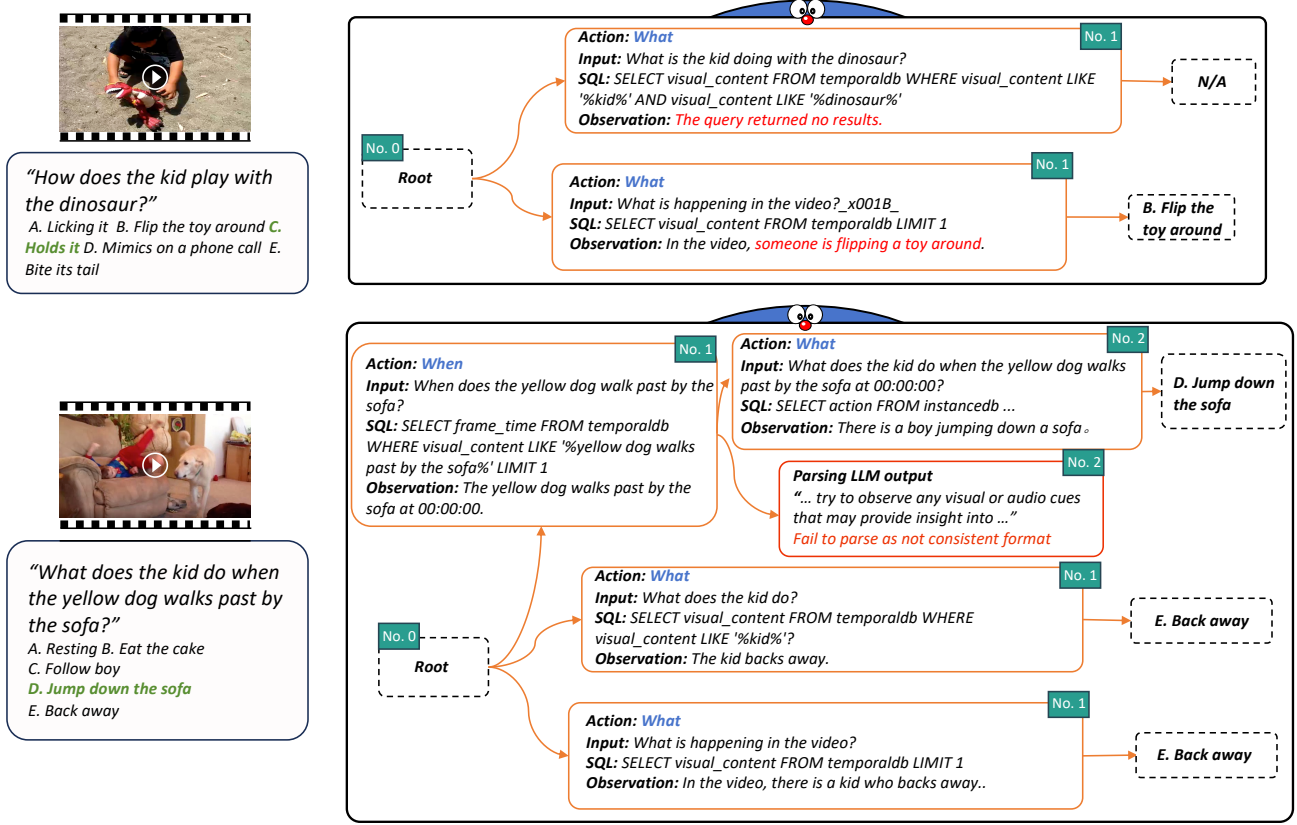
"How does the kid play with the dinosaur?"
A. Licking it B. Flip the toy around C. Holds it D. Mimics on a phone call E. Bite its tail

No. 0
Root

No. 1
Action: What
Input: What is the kid doing with the dinosaur?
SQL: SELECT visual_content FROM temporaldb WHERE visual_content LIKE '%kid%' AND visual_content LIKE '%dinosaur%'
Observation: The query returned no results.

N/A

No. 1
Action: What
Input: What is happening in the video?_x001B_
SQL: SELECT visual_content FROM temporaldb LIMIT 1
Observation: In the video, someone is flipping a toy around.

B. Flip the toy around

"What does the kid do when the yellow dog walks past by the sofa?"
A. Resting B. Eat the cake
C. Follow boy
D. Jump down the sofa
E. Back away

No. 1
Action: When
Input: When does the yellow dog walk past by the sofa?
SQL: SELECT frame_time FROM temporaldb WHERE visual_content LIKE '%yellow dog walks past by the sofa%' LIMIT 1
Observation: The yellow dog walks past by the sofa at 00:00:00.

No. 2
Action: What
Input: What does the kid do when the yellow dog walks past by the sofa at 00:00:00?
SQL: SELECT action FROM instancedb ...
Observation: There is a boy jumping down a sofa。

D. Jump down the sofa

No. 2
Parsing LLM output
"... try to observe any visual or audio cues that may provide insight into ..."
Fail to parse as not consistent format

No. 0
Root

No. 1
Action: What
Input: What does the kid do?
SQL: SELECT visual_content FROM temporaldb WHERE visual_content LIKE '%kid%'?
Observation: The kid backs away.

E. Back away

No. 1
Action: What
Input: What is happening in the video?
SQL: SELECT visual_content FROM temporaldb LIMIT 1
Observation: In the video, there is a kid who backs away..

E. Back away